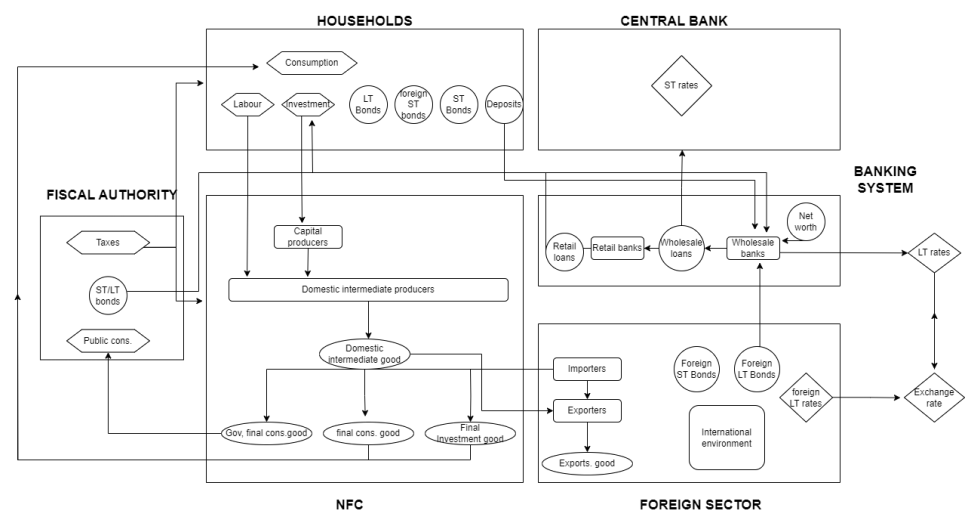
HOUSEHOLDS

Consumption

Labour

Investment

LT Bonds

foreign ST bonds

ST Bonds

Deposits

CENTRAL BANK

ST rates

BANKING SYSTEM

FISCAL AUTHORITY

Taxes

ST/LT bonds

Public cons.

Capital producers

Domestic intermediate producers

Domestic intermediate good

Retail loans

Retail banks

Wholesale loans

Wholesale banks

Net worth

LT rates

Importers

Exporters

Exports. good

Foreign ST Bonds

Foreign LT Bonds

foreign LT rates

Exchange rate

International environment

Gov, final cons.good

final cons. good

Final Investment good

NFC

FOREIGN SECTOR